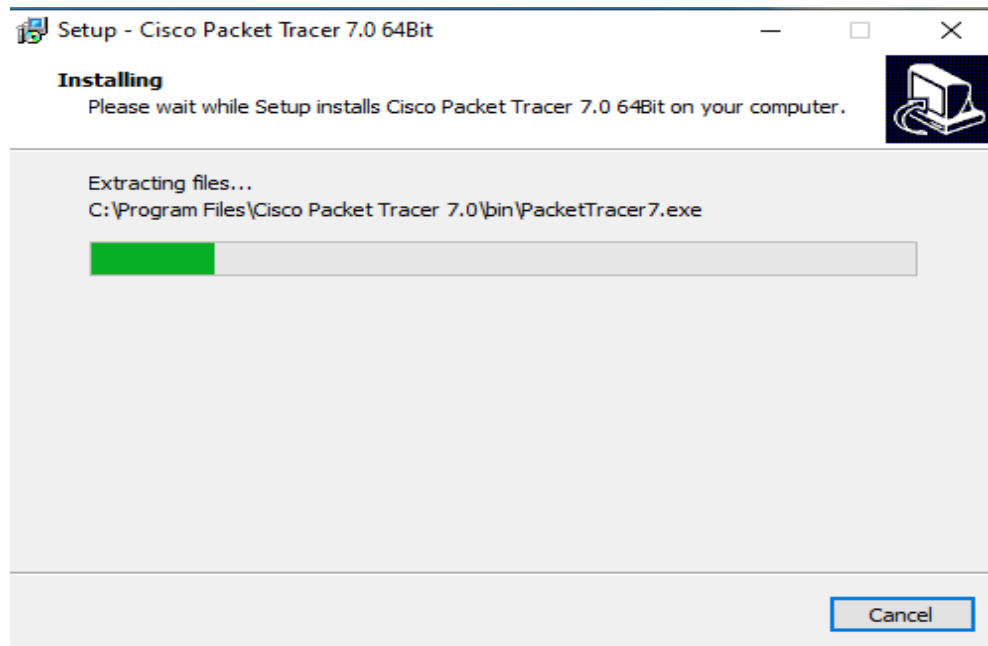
Setup - Cisco Packet Tracer 7.0 64Bit

Installing
Please wait while Setup installs Cisco Packet Tracer 7.0 64Bit on your computer.

Extracting files...
C:\Program Files\Cisco Packet Tracer 7.0\bin\PacketTracer7.exe

Cancel